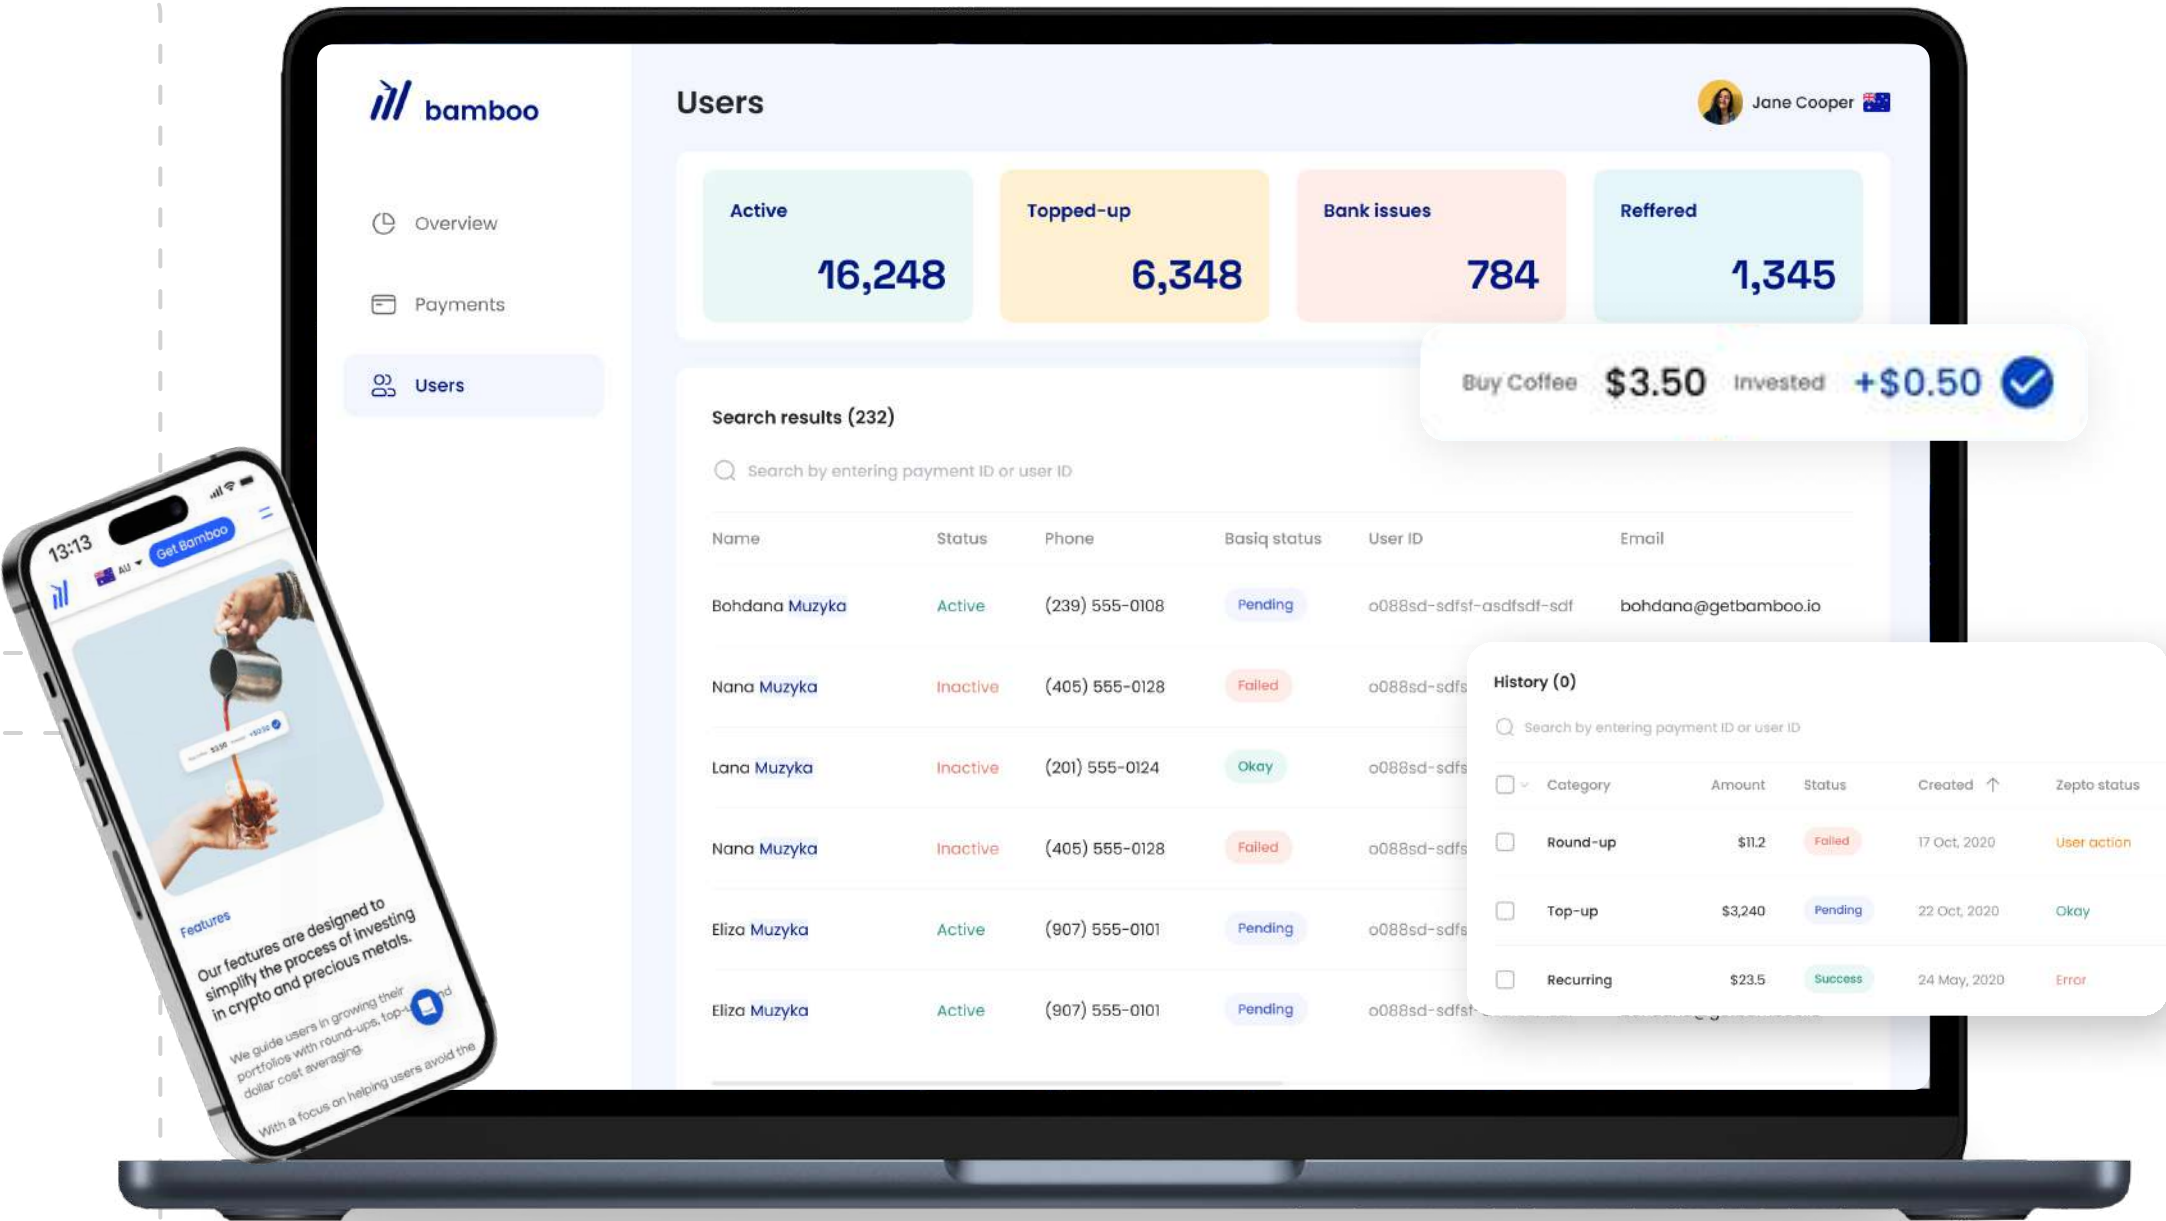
bamboo

Overview

Payments

Users

Users

Jane Cooper

Active
16,248

Topped-up
6,348

Bank issues
784

Reffered
1,345

Buy Coffee $3.50 Invested +$0.50

Search results (232)

Search by entering payment ID or user ID

| Name | Status | Phone | Basiq status | User ID | Email |
|---|---|---|---|---|---|
| Bohdana Muzyka | Active | (239) 555-0108 | Pending | o088sd-sdfsf-asdfsdf-sdf | bohdana@getbamboo.io |
| Nana Muzyka | Inactive | (405) 555-0128 | Failed | o088sd-sdfs | |
| Lana Muzyka | Inactive | (201) 555-0124 | Okay | o088sd-sdfs | |
| Nana Muzyka | Inactive | (405) 555-0128 | Failed | o088sd-sdfs | |
| Eliza Muzyka | Active | (907) 555-0101 | Pending | o088sd-sdfs | |
| Eliza Muzyka | Active | (907) 555-0101 | Pending | o088sd-sdfsf | |

History (0)

Search by entering payment ID or user ID

| | Category | Amount | Status | Created | Zepto status |
|---|---|---|---|---|---|
| | Round-up | $11.2 | Failed | 17 Oct, 2020 | User action |
| | Top-up | $3,240 | Pending | 22 Oct, 2020 | Okay |
| | Recurring | $23.5 | Success | 24 May, 2020 | Error |

13:13

AU

Get Bamboo

Features

Our features are designed to simplify the process of investing in crypto and precious metals.

We guide users in growing their portfolios with round-ups, top-ups and dollar cost averaging.

With a focus on helping users avoid the